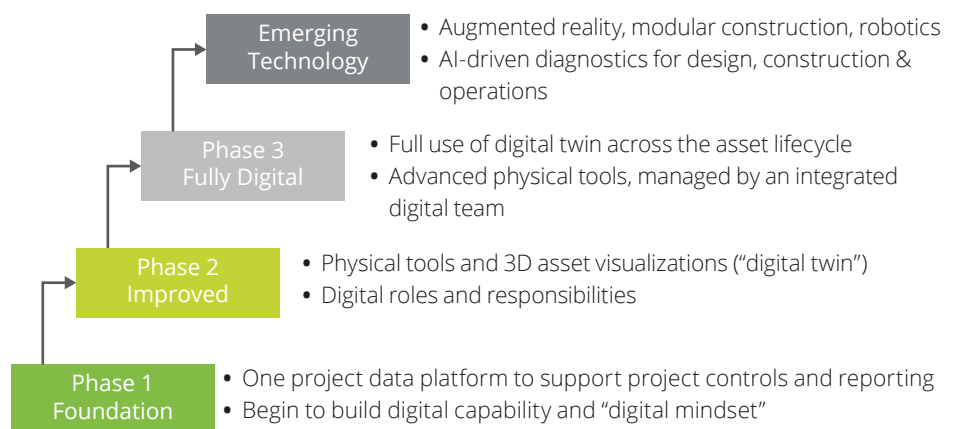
Emerging Technology

• Augmented reality, modular construction, robotics
• AI-driven diagnostics for design, construction & operations

Phase 3 Fully Digital

• Full use of digital twin across the asset lifecycle
• Advanced physical tools, managed by an integrated digital team

Phase 2 Improved

• Physical tools and 3D asset visualizations ("digital twin")
• Digital roles and responsibilities

Phase 1 Foundation

• One project data platform to support project controls and reporting
• Begin to build digital capability and "digital mindset"